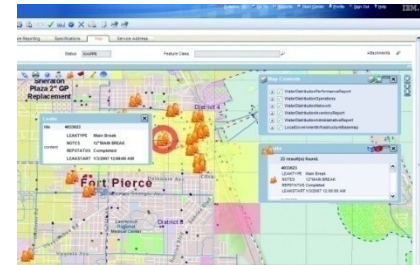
Reporting Specifications Map Service Address

Status SHARE Feature Class Attachments

Sheraton Plaza 2nd GP Replacement

District 4

Map Contents
WaterDistributionPerformanceReport
WaterDistributionOperations
WaterDistributionNetwork
WaterDistributionInventoryReport
WaterDistributionAdministrativeReport
LocalGovernmentInfrastructureBasemap

Leaks
title 4653923
content LEAKTYPE Main Break
NOTES 12"MAIN BREAK
REPSTATUS Completed
LEAKSTART 1/3/2007 12:00:00 AM

Fort Pierce

District 5

Leaks
23 result(s) found.
4653923
LEAKTYPE Main Break
NOTES 12"MAIN BREAK
REPSTATUS Completed
LEAKSTART 1/3/2007 12:00:00 AM